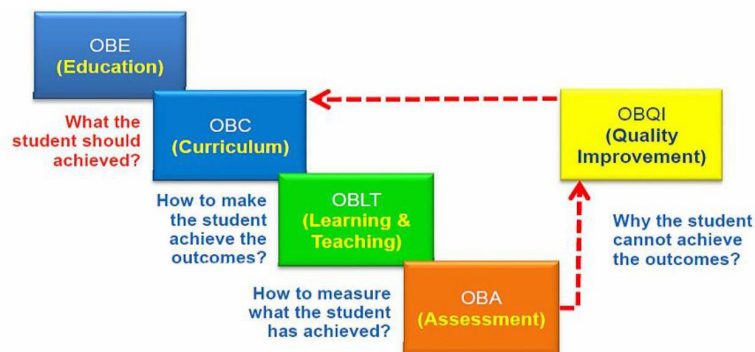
OBE
(Education)

What the student should achieved?

OBC
(Curriculum)

How to make the student achieve the outcomes?

OBLT
(Learning & Teaching)

How to measure what the student has achieved?

OBA
(Assessment)

OBQI
(Quality Improvement)

Why the student cannot achieve the outcomes?